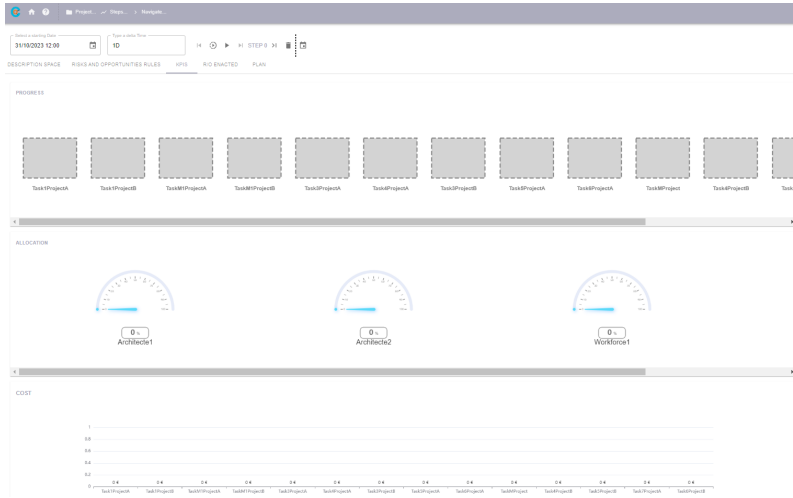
Project... Steps... Navigate...

Select a starting Date
31/10/2023 12:00

Type a delta Time
1D

STEP 0

DESCRIPTION SPACE RISKS AND OPPORTUNITIES RULES KPIS R/O ENACTED PLAN

PROGRESS

Task1ProjectA Task1ProjectB TaskM1ProjectA TaskM1ProjectB Task3ProjectA Task6ProjectA Task3ProjectB Task5ProjectA Task6ProjectA TaskMProject Task4ProjectB Task

ALLOCATION

0 %
Architecte1

0 %
Architecte2

0 %
Workforce1

COST

1
0.8
0.6
0.4
0.2
0

0 € 0 € 0 € 0 € 0 € 0 € 0 € 0 € 0 € 0 € 0 € 0 € 0 € 0 €

Task1ProjectA Task1ProjectB TaskM1ProjectA TaskM1ProjectB Task3ProjectA Task2ProjectA Task2ProjectB Task3ProjectA Task5ProjectA TaskMProject Task4ProjectB Task3ProjectB Task7ProjectA Task6ProjectB